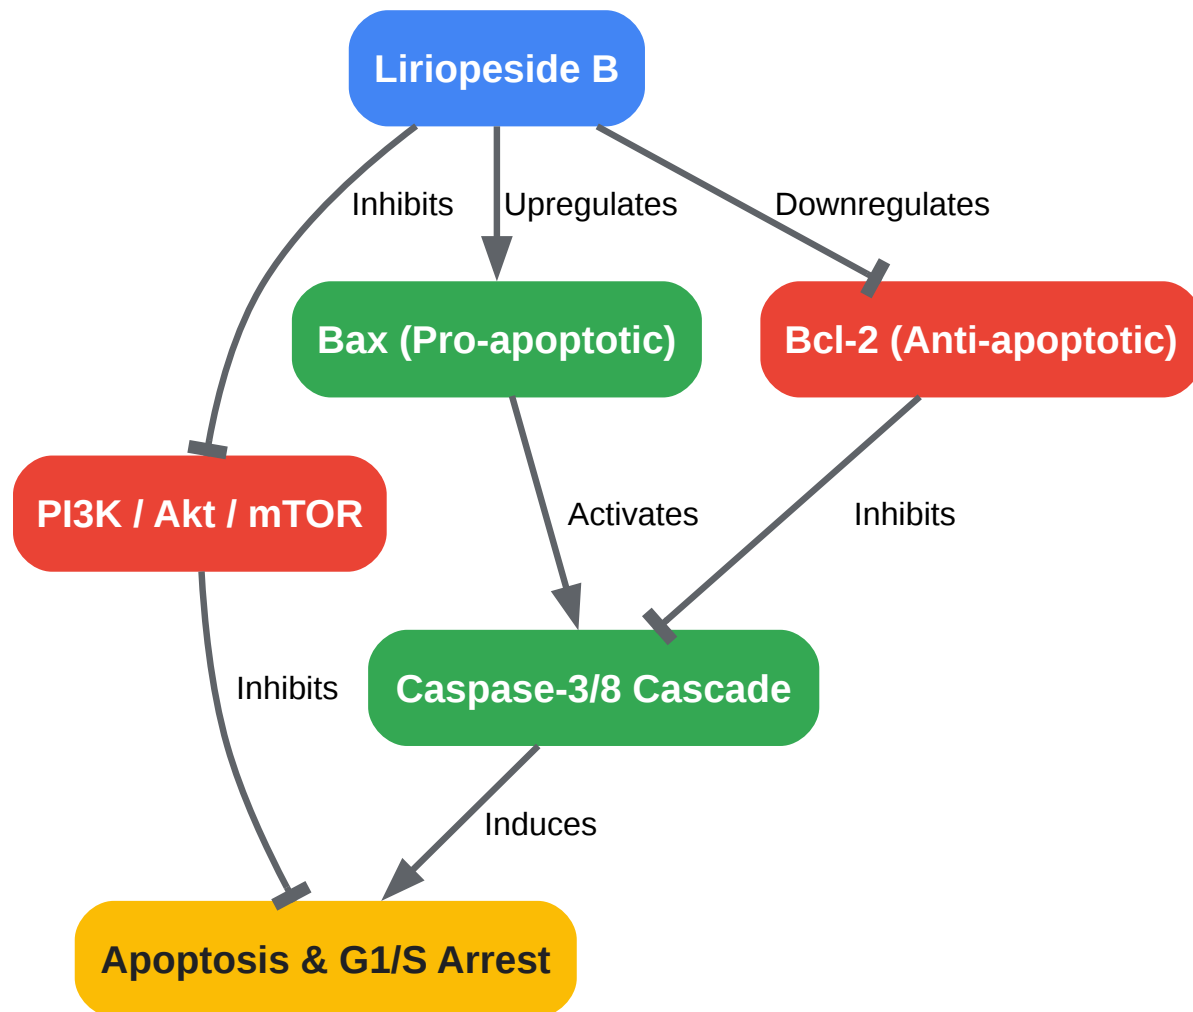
Liriopeside B

Inhibits

Upregulates

Downregulates

Bax (Pro-apoptotic)

Bcl-2 (Anti-apoptotic)

PI3K / Akt / mTOR

Activates

Inhibits

Inhibits

Caspase-3/8 Cascade

Induces

Apoptosis & G1/S Arrest